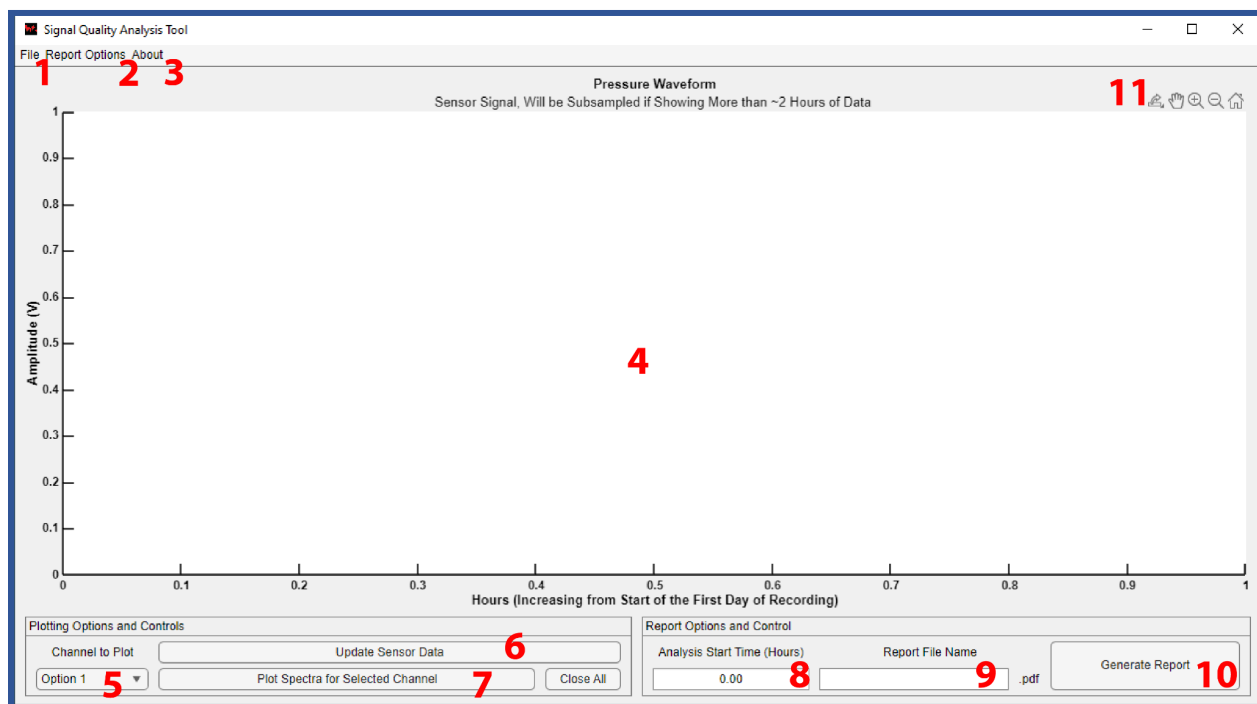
Signal Quality Analysis Tool

File Report Options About

1 2 3

Pressure Waveform
Sensor Signal, Will be Subsampled if Showing More than ~2 Hours of Data

11

Amplitude (V)

1
0.9
0.8
0.7
0.6
0.5
0.4
0.3
0.2
0.1
0

4

0 0.1 0.2 0.3 0.4 0.5 0.6 0.7 0.8 0.9 1

Hours (Increasing from Start of the First Day of Recording)

Plotting Options and Controls

Channel to Plot

Update Sensor Data 6

Option 1 5

Plot Spectra for Selected Channel 7

Close All

Report Options and Control

Analysis Start Time (Hours)

Report File Name

0.00 8

9 .pdf

Generate Report 10